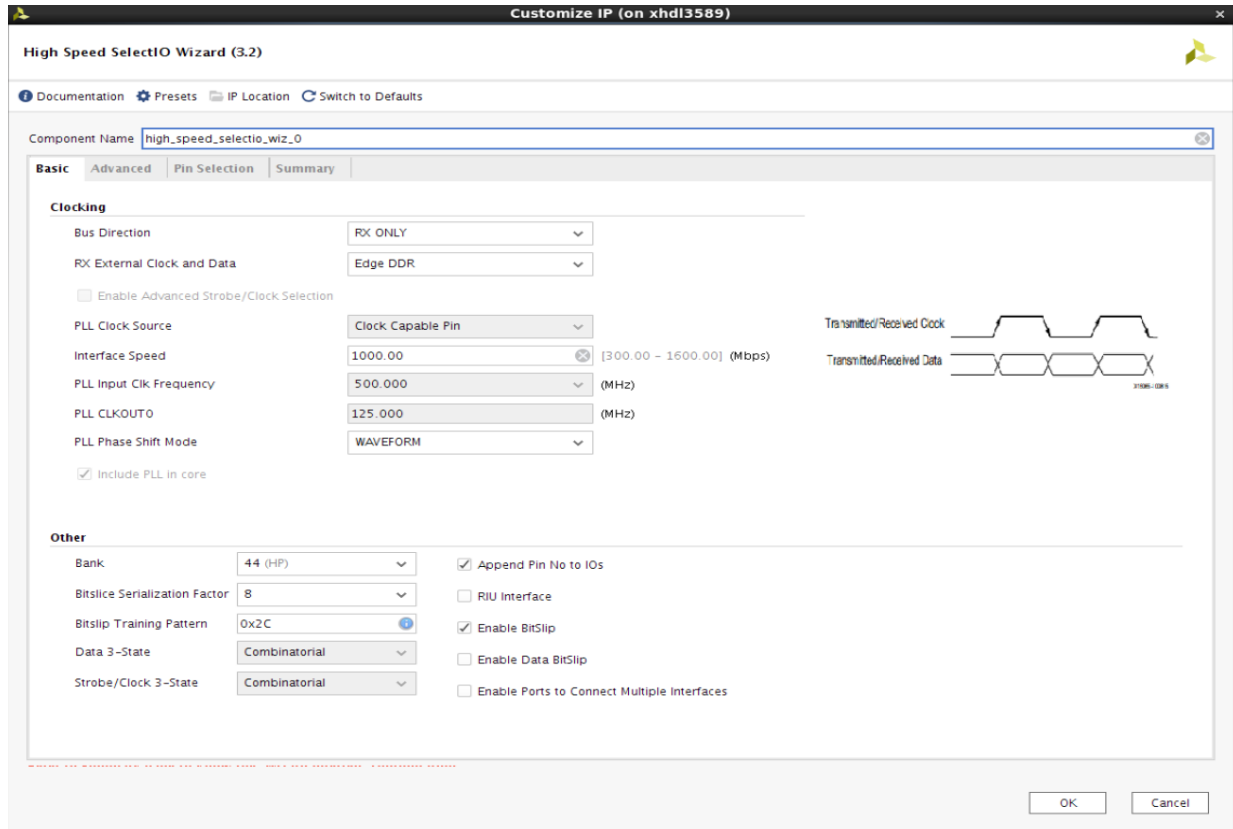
Customize IP (on xhdl3589)

High Speed SelectIO Wizard (3.2)

Documentation Presets IP Location Switch to Defaults

Component Name high_speed_selectio_wiz_0

Basic | Advanced | Pin Selection | Summary

Clocking

Bus Direction RX ONLY

RX External Clock and Data Edge DDR

Enable Advanced Strobe/Clock Selection

PLL Clock Source Clock Capable Pin

Interface Speed 1000.00 [300.00 - 1600.00] (Mbps)

PLL Input Clk Frequency 500.000 (MHz)

PLL CLKOUT0 125.000 (MHz)

PLL Phase Shift Mode WAVEFORM

Include PLL in core

Transmitted/Received Clock

Transmitted/Received Data

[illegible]

Other

Bank 44 (HP)

Bitslice Serialization Factor 8

Bitslip Training Pattern 0x2C

Data 3-State Combinatorial

Strobe/Clock 3-State Combinatorial

Append Pin No to IOs

RIU Interface

Enable BitSlip

Enable Data BitSlip

Enable Ports to Connect Multiple Interfaces

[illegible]

OK Cancel